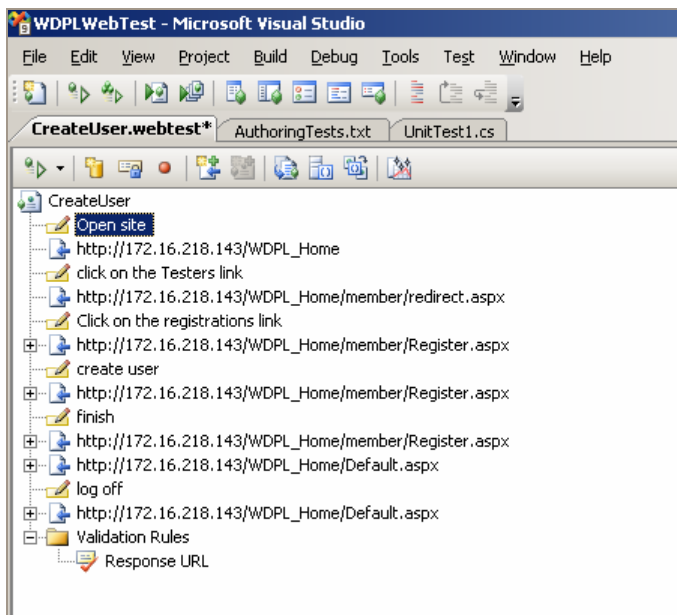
WDPLWebTest - Microsoft Visual Studio

File Edit View Project Build Debug Tools Test Window Help

CreateUser.webtest* AuthoringTests.txt UnitTest1.cs

CreateUser
Open site
http://172.16.218.143/WDPL_Home
click on the Testers link
http://172.16.218.143/WDPL_Home/member/redirect.aspx
Click on the registrations link
http://172.16.218.143/WDPL_Home/member/Register.aspx
create user
http://172.16.218.143/WDPL_Home/member/Register.aspx
finish
http://172.16.218.143/WDPL_Home/member/Register.aspx
http://172.16.218.143/WDPL_Home/Default.aspx
log off
http://172.16.218.143/WDPL_Home/Default.aspx
Validation Rules
Response URL